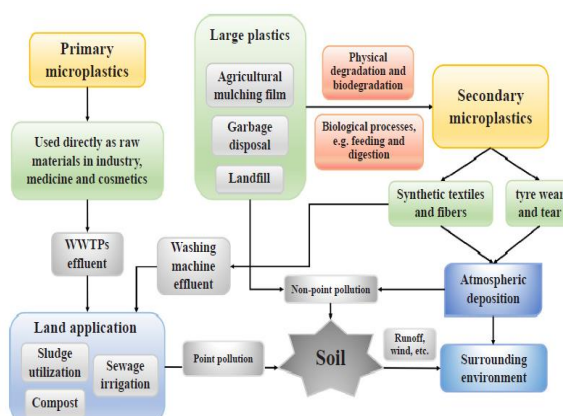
Primary microplastics

Used directly as raw materials in industry, medicine and cosmetics

WWTPs effluent

Land application

Sludge utilization

Sewage irrigation

Compost

Large plastics

Agricultural mulching film

Garbage disposal

Landfill

Physical degradation and biodegradation

Biological processes, e.g. feeding and digestion

Secondary microplastics

Synthetic textiles and fibers

tyre wear and tear

Washing machine effluent

Non-point pollution

Atmospheric deposition

Point pollution

Soil

Runoff, wind, etc.

Surrounding environment